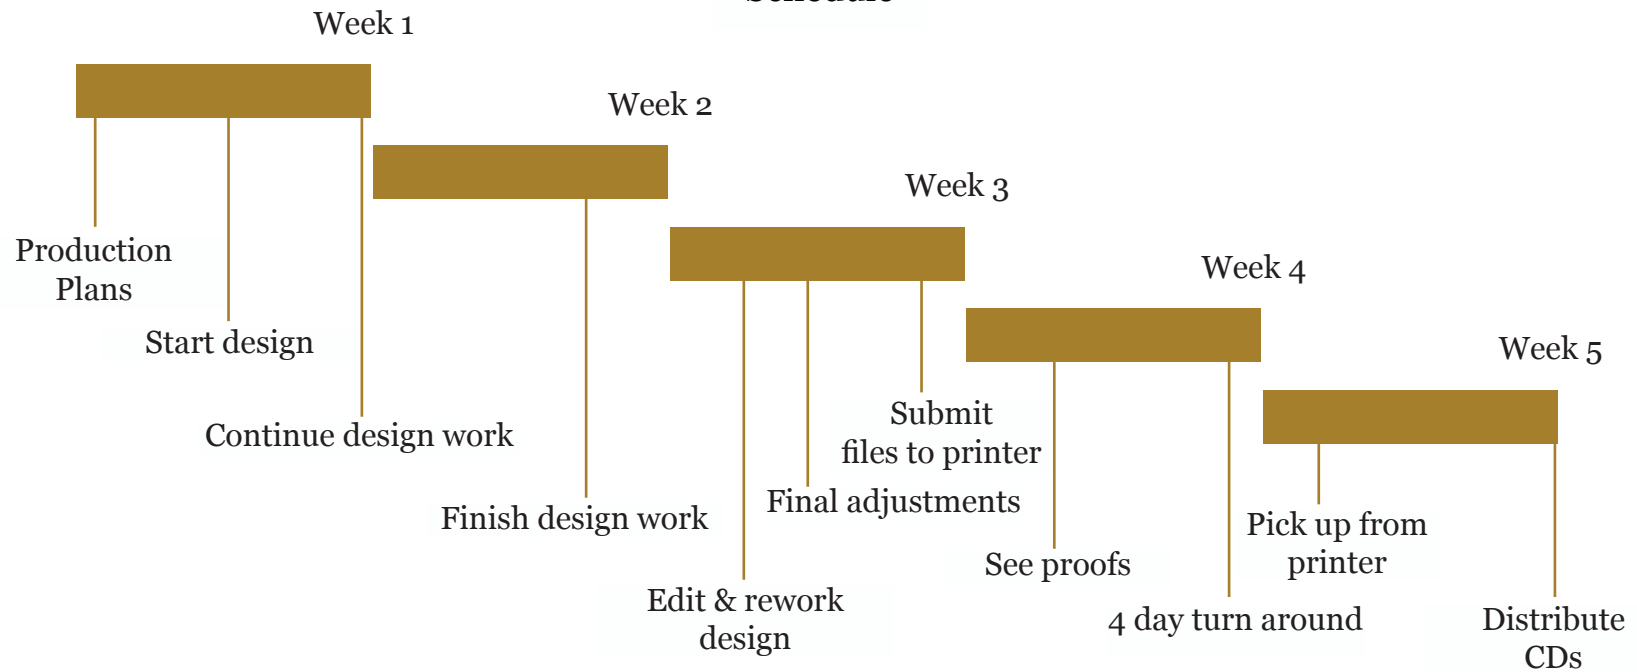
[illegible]

Week 1

Week 2

Week 3

Week 4

Week 5

Production Plans

Start design

Continue design work

Finish design work

Edit & rework design

Final adjustments

Submit files to printer

See proofs

4 day turn around

Pick up from printer

Distribute CDs